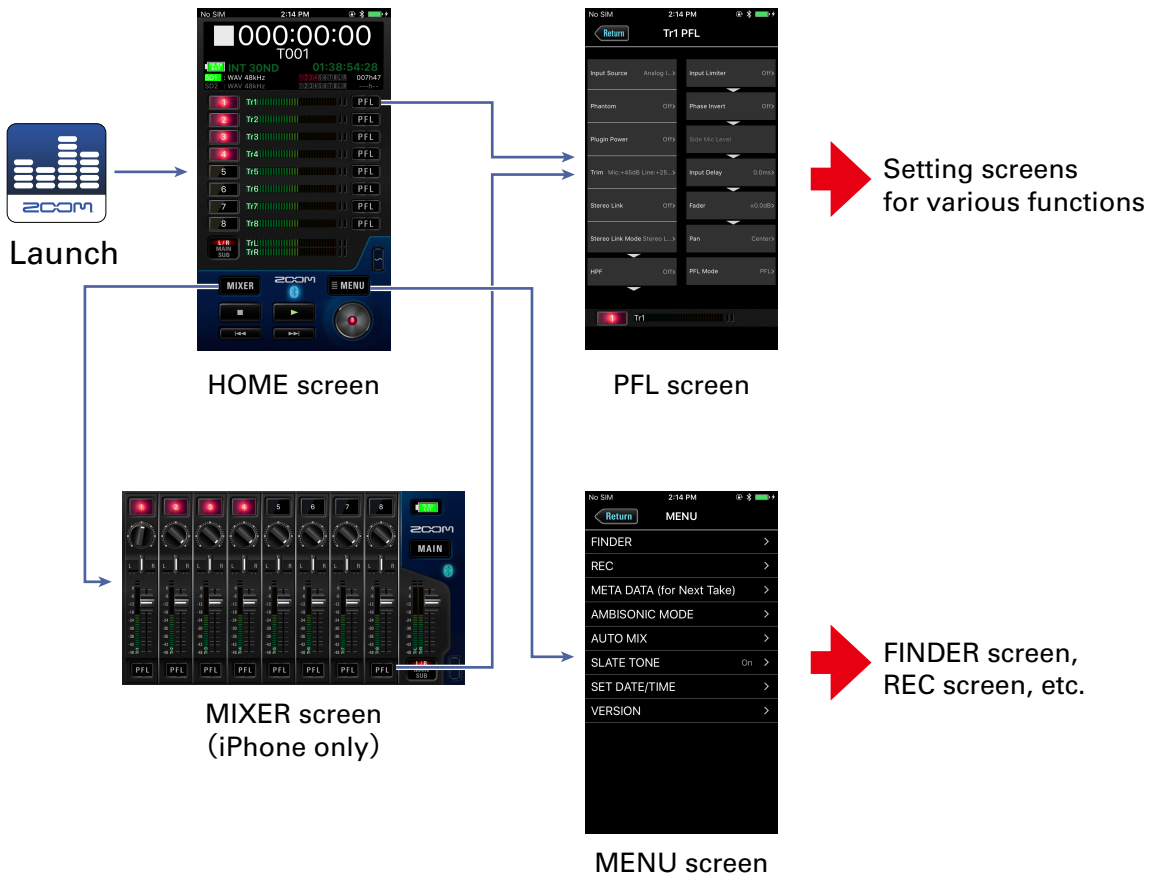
ZOOM

Launch

No SIM 2:14 PM

000:00:00

T001

INT 30ND 01:38:54:28

SD1 : WAV 48kHz 007h47

SD2 : WAV 48kHz ---h--

1 Tr1 PFL

2 Tr2 PFL

3 Tr3 PFL

4 Tr4 PFL

5 Tr5 PFL

6 Tr6 PFL

7 Tr7 PFL

8 Tr8 PFL

L/R MAIN SUB TrL TrR

MIXER ZOOM MENU

HOME screen

No SIM 2:14 PM

Return Tr1 PFL

Input Source Analog I...

Input Limiter Off

Phantom Off

Phase Invert Off

Plugin Power Off

Side Mic Level

Trim Mic:+45dB Line:+25...

Input Delay 0.0ms

Stereo Link Off

Fader ±0.0dB

Stereo Link Mode Stereo L...

Pan Center

HPF Off

PFL Mode PFL

1 Tr1

PFL screen

Setting screens for various functions

1 2 3 4 5 6 7 8

ZOOM

MAIN

PFL PFL PFL PFL PFL PFL PFL PFL

L/R MAIN SUB

MIXER screen (iPhone only)

No SIM 2:14 PM

Return MENU

FINDER

REC

META DATA (for Next Take)

AMBISONIC MODE

AUTO MIX

SLATE TONE On

SET DATE/TIME

VERSION

MENU screen

FINDER screen, REC screen, etc.